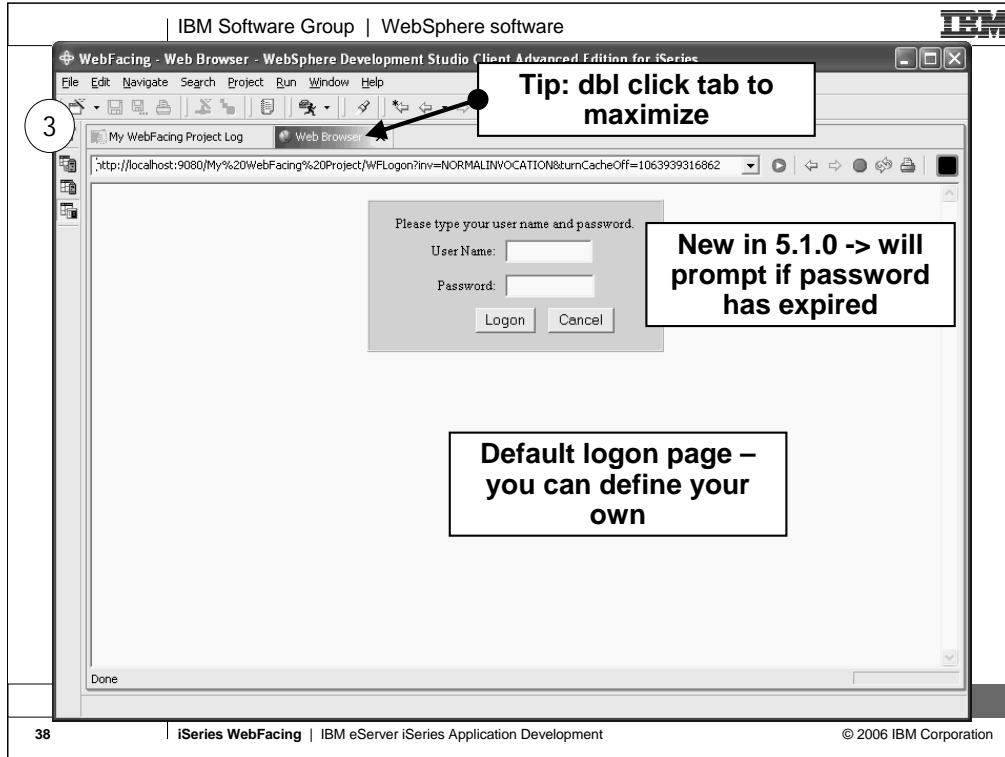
IBM Software Group | WebSphere software

IBM

WebFacing - Web Browser - WebSphere Development Studio Client Advanced Edition for iSeries

File Edit Navigate Search Project Run Window Help

Tip: dbl click tab to maximize

3

My WebFacing Project Log

Web Browser

;http://localhost:9080/My%20WebFacing%20Project/WFLogon?inv=NORMALINVOCATION&turnCacheOff=1063939316862

Please type your user name and password.

User Name:

Password:

Logon Cancel

New in 5.1.0 -> will prompt if password has expired

Default logon page – you can define your own

Done

38 iSeries WebFacing | IBM eServer iSeries Application Development © 2006 IBM Corporation